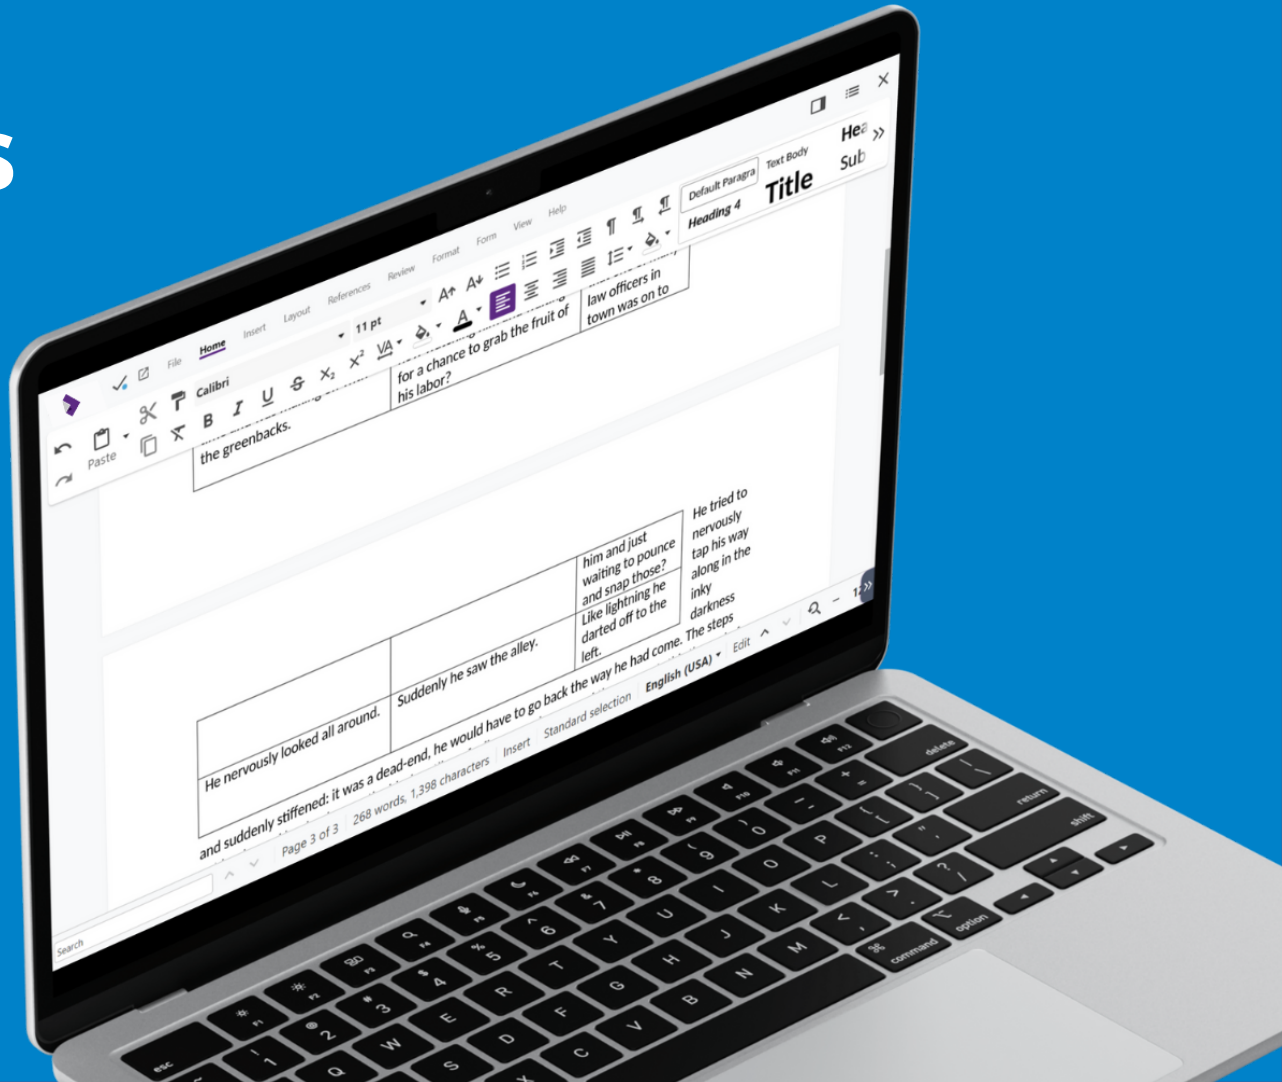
s

File Home Insert Layout References Review Format Form View Help

Paste Calibri 11 pt B I U S $X_2$ $X^2$ VA A

Default Paragra Text Body Heading 4 Title Hea Sub

the greenbacks.

for a chance to grab the fruit of his labor?

law officers in town was on to

him and just waiting to pounce and snap those? Like lightning he darted off to the left.

He tried to nervously tap his way along in the inky darkness

He nervously looked all around.

Suddenly he saw the alley.

and suddenly stiffened: it was a dead-end, he would have to go back the way he had come. The steps

Search

Page 3 of 3 268 words, 1,398 characters Insert Standard selection English (USA) Edit

esc delete return shift option command